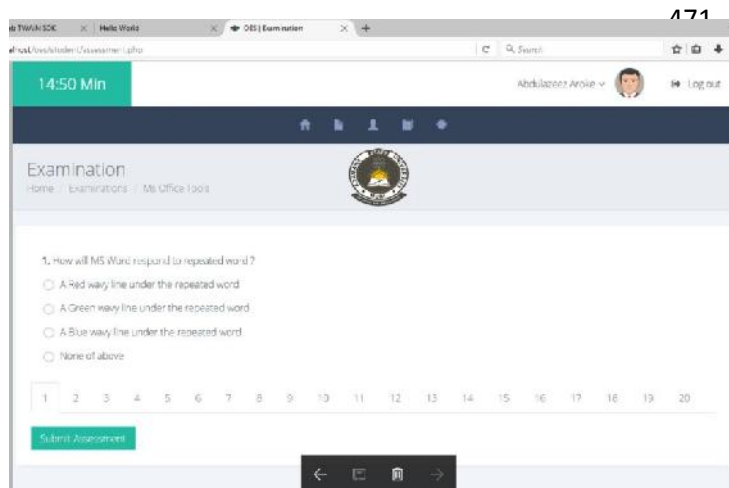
471

TWAIN SDK | Hello World | OES | Examination

host/oes/student/assessment.php

Search

14:50 Min

Abdulazeez Aroke

Log out

Examination

Home / Examinations / Ms Office Tools

1. How will MS Word respond to repeated word ?

A Red wavy line under the repeated word

A Green wavy line under the repeated word

A Blue wavy line under the repeated word

None of above

| 1 | 2 | 3 | 4 | 5 | 6 | 7 | 8 | 9 | 10 | 11 | 12 | 13 | 14 | 15 | 16 | 17 | 18 | 19 | 20 |
|---|---|---|---|---|---|---|---|---|---|---|---|---|---|---|---|---|---|---|---|

Submit Assessment